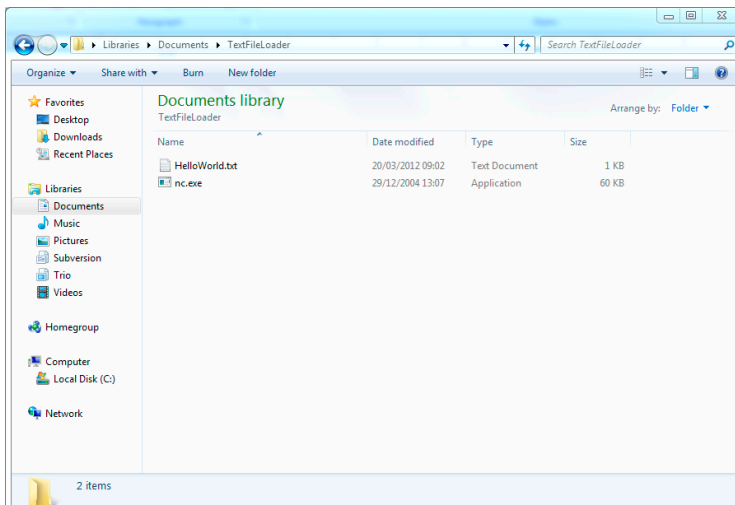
Libraries ▸ Documents ▸ TextFileLoader

Search TextFileLoader

Organize ▾ Share with ▾ Burn New folder

Favorites
Desktop
Downloads
Recent Places

Libraries
Documents
Music
Pictures
Subversion
Trio
Videos

Homegroup

Computer
Local Disk (C:)

Network

Documents library
TextFileLoader

Arrange by: Folder ▾

| Name | Date modified | Type | Size |
|---|---|---|---|
| HelloWorld.txt | 20/03/2012 09:02 | Text Document | 1 KB |
| nc.exe | 29/12/2004 13:07 | Application | 60 KB |

2 items